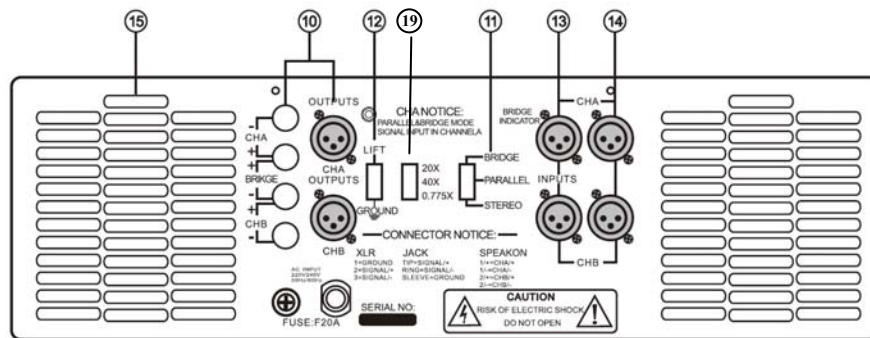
15
10
12
19
11
13
14

OUTPUTS
CHA NOTICE:
PARALLEL&BRIDGE MODE
SIGNAL INPUT IN CHANNELA
BRIDGE
INDICATOR
CHA

-
CHA
+
+
BRIKGE
-
+
CHB
-

CHA
OUTPUTS
LIFT
GROUND
20X
40X
0.775X
BRIDGE
PARALLEL
STEREO
INPUTS

CHB
CONNECTOR NOTICE:
XLR
1=GROUND
2=SIGNAL/+
3=SIGNAL/-
JACK
TIP=SIGNAL/+
RING=SIGNAL/-
SLEEVE=GROUND
SPEAKON
1/+=CHA/+
1/-=CHA/-
2/+=CHB/+
2/-=CHB/-
CHB

AC INPUT
220V/240V
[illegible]
FUSE:F20A
SERIAL NO:
CAUTION
RISK OF ELECTRIC SHOCK
DO NOT OPEN